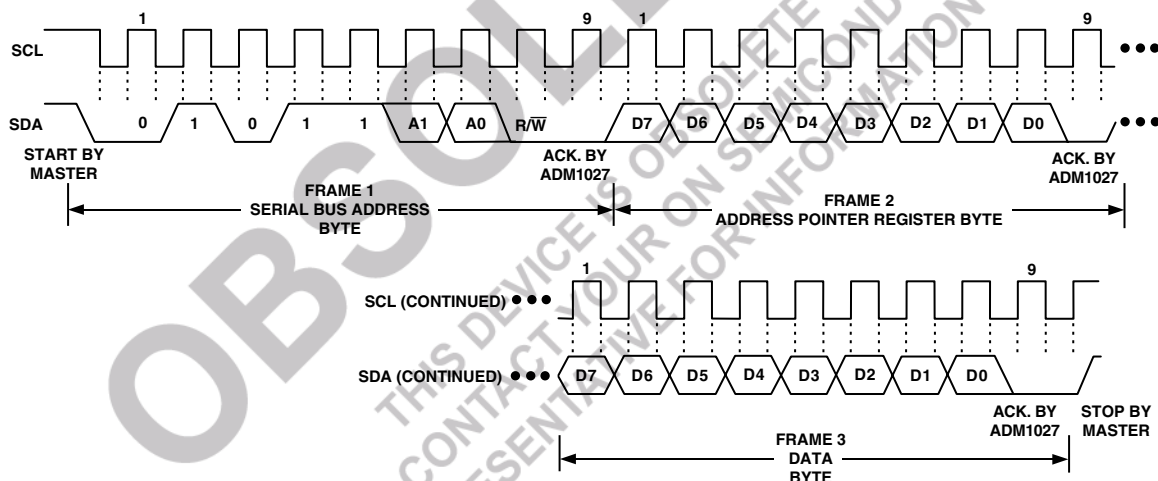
OBSOLETE

THIS DEVICE IS OBSOLETE
CONTACT YOUR ON SEMICONDUCTOR
REPRESENTATIVE FOR INFORMATION

1

9

1

9

SCL

SDA

0

1

0

1

1

A1

A0

R/$\overline{W}$

D7

D6

D5

D4

D3

D2

D1

D0

START BY MASTER

ACK. BY ADM1027

ACK. BY ADM1027

FRAME 1
SERIAL BUS ADDRESS BYTE

FRAME 2
ADDRESS POINTER REGISTER BYTE

1

9

SCL (CONTINUED)

SDA (CONTINUED)

D7

D6

D5

D4

D3

D2

D1

D0

ACK. BY ADM1027

STOP BY MASTER

FRAME 3
DATA
BYTE